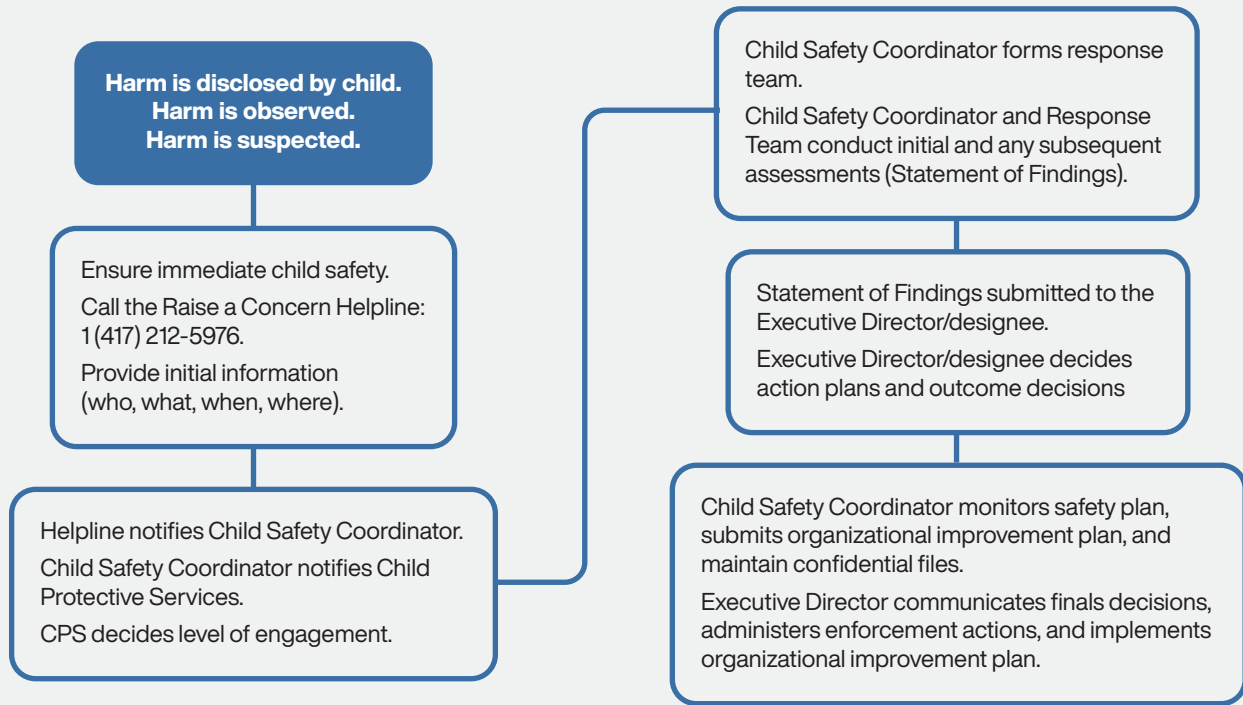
Harm is disclosed by child.
Harm is observed.
Harm is suspected.

Ensure immediate child safety.

Call the Raise a Concern Helpline: 1 (417) 212-5976.

Provide initial information (who, what, when, where).

Helpline notifies Child Safety Coordinator.

Child Safety Coordinator notifies Child Protective Services.

CPS decides level of engagement.

Child Safety Coordinator forms response team.

Child Safety Coordinator and Response Team conduct initial and any subsequent assessments (Statement of Findings).

Statement of Findings submitted to the Executive Director/designee.

Executive Director/designee decides action plans and outcome decisions

Child Safety Coordinator monitors safety plan, submits organizational improvement plan, and maintain confidential files.

Executive Director communicates finals decisions, administers enforcement actions, and implements organizational improvement plan.